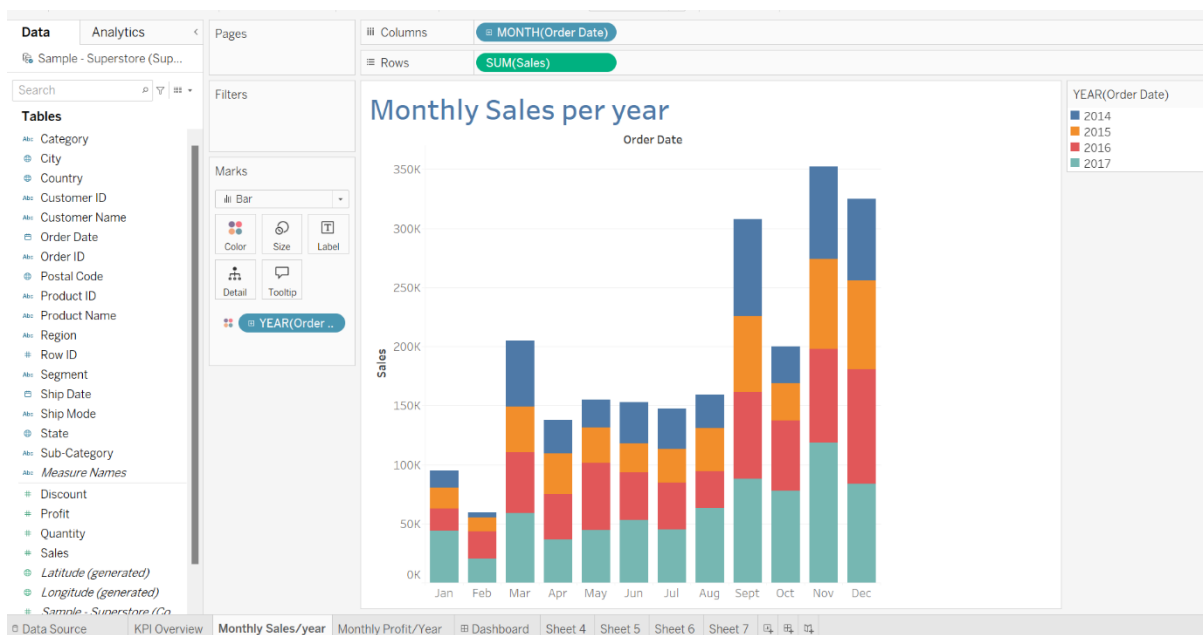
Data Analytics

Sample - Superstore (Sup...

Search

Tables

Category
City
Country
Customer ID
Customer Name
Order Date
Order ID
Postal Code
Product ID
Product Name
Region
Row ID
Segment
Ship Date
Ship Mode
State
Sub-Category
Measure Names
Discount
Profit
Quantity
Sales
Latitude (generated)
Longitude (generated)
Sample - Superstore (Co

Pages

Filters

Marks

Bar

Color Size Label

Detail Tooltip

YEAR(Order ..

Columns MONTH(Order Date)

Rows SUM(Sales)

Monthly Sales per year

Order Date

350K
300K
250K
200K
150K
100K
50K
0K

Sales

Jan Feb Mar Apr May Jun Jul Aug Sept Oct Nov Dec

YEAR(Order Date)
2014
2015
2016
2017

Data Source KPI Overview Monthly Sales/year Monthly Profit/Year Dashboard Sheet 4 Sheet 5 Sheet 6 Sheet 7